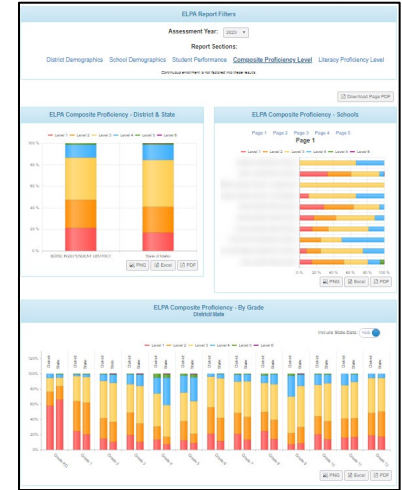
ELPA Report Filters

Assessment Year: 2020

Report Sections:

District Demographics School Demographics Student Performance Composite Proficiency Level Literacy Proficiency Level

Continuous enrollment is not factored into these results.

Download Page PDF

ELPA Composite Proficiency - District & State

Level 1 Level 2 Level 3 Level 4 Level 5 Level 6

100%
80%
60%
40%
20%
0%

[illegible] INDEPENDENT DISTRICT State of Idaho

PNG Excel PDF

ELPA Composite Proficiency - Schools

Page 1 Page 2 Page 3 Page 4 Page 5

Page 1

Level 1 Level 2 Level 3 Level 4 Level 5 Level 6

0% 20% 40% 60% 80% 100%

PNG Excel PDF

ELPA Composite Proficiency - By Grade

District/State

Include State Data

Level 1 Level 2 Level 3 Level 4 Level 5 Level 6

100%
80%
60%
40%
20%
0%

District State District State District State District State District State District State District State District State District State District State District State District State District State

Grade K Grade 1 Grade 2 Grade 3 Grade 4 Grade 5 Grade 6 Grade 7 Grade 8 Grade 9 Grade 10 Grade 11 Grade 12

PNG Excel PDF